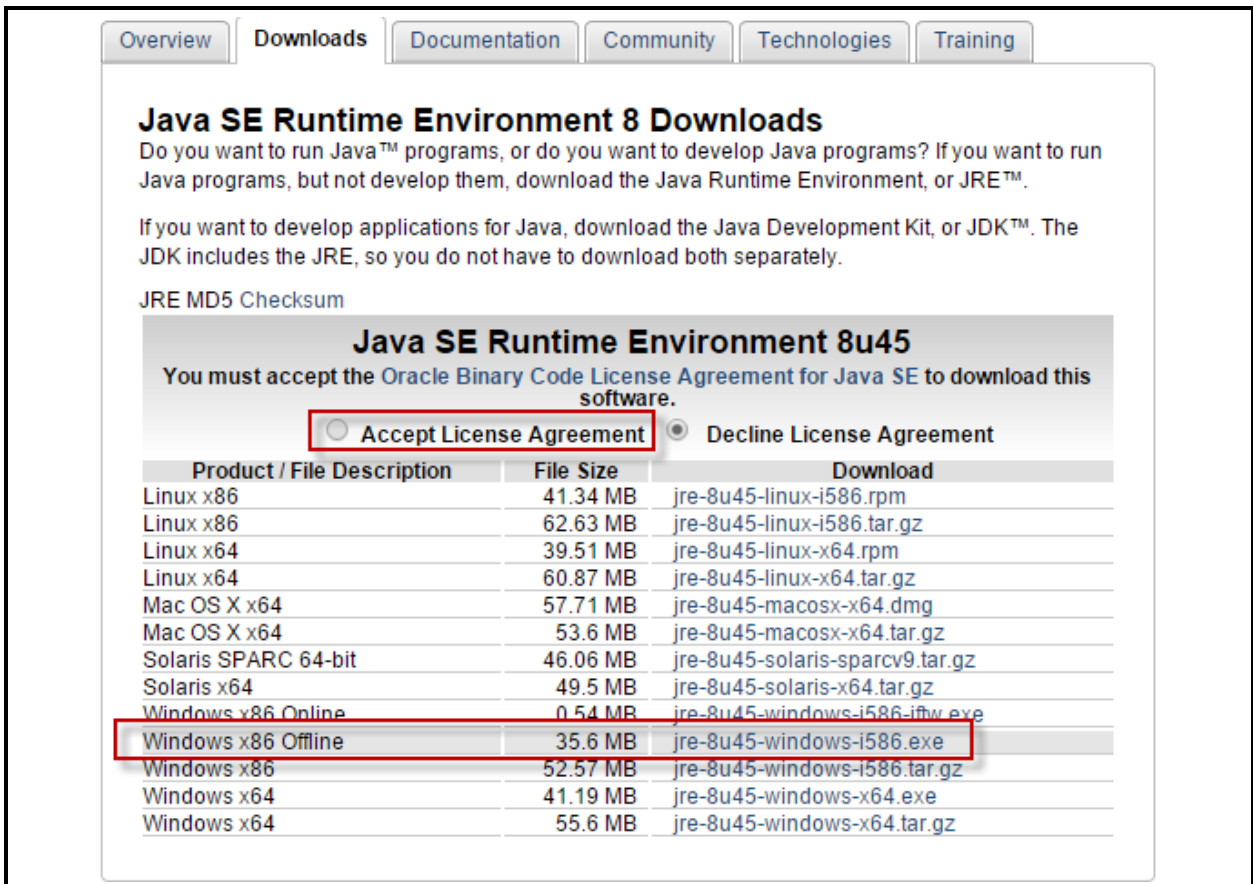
Overview | Downloads | Documentation | Community | Technologies | Training

Java SE Runtime Environment 8 Downloads

Do you want to run Java™ programs, or do you want to develop Java programs? If you want to run Java programs, but not develop them, download the Java Runtime Environment, or JRE™.

If you want to develop applications for Java, download the Java Development Kit, or JDK™. The JDK includes the JRE, so you do not have to download both separately.

JRE MD5 Checksum

Java SE Runtime Environment 8u45

You must accept the Oracle Binary Code License Agreement for Java SE to download this software.

Accept License Agreement    Decline License Agreement

| Product / File Description | File Size | Download |
|---|---|---|
| Linux x86 | 41.34 MB | jre-8u45-linux-i586.rpm |
| Linux x86 | 62.63 MB | jre-8u45-linux-i586.tar.gz |
| Linux x64 | 39.51 MB | jre-8u45-linux-x64.rpm |
| Linux x64 | 60.87 MB | jre-8u45-linux-x64.tar.gz |
| Mac OS X x64 | 57.71 MB | jre-8u45-macosx-x64.dmg |
| Mac OS X x64 | 53.6 MB | jre-8u45-macosx-x64.tar.gz |
| Solaris SPARC 64-bit | 46.06 MB | jre-8u45-solaris-sparcv9.tar.gz |
| Solaris x64 | 49.5 MB | jre-8u45-solaris-x64.tar.gz |
| Windows x86 Online | 0.54 MB | jre-8u45-windows-i586-iftw.exe |
| Windows x86 Offline | 35.6 MB | jre-8u45-windows-i586.exe |
| Windows x86 | 52.57 MB | jre-8u45-windows-i586.tar.gz |
| Windows x64 | 41.19 MB | jre-8u45-windows-x64.exe |
| Windows x64 | 55.6 MB | jre-8u45-windows-x64.tar.gz |